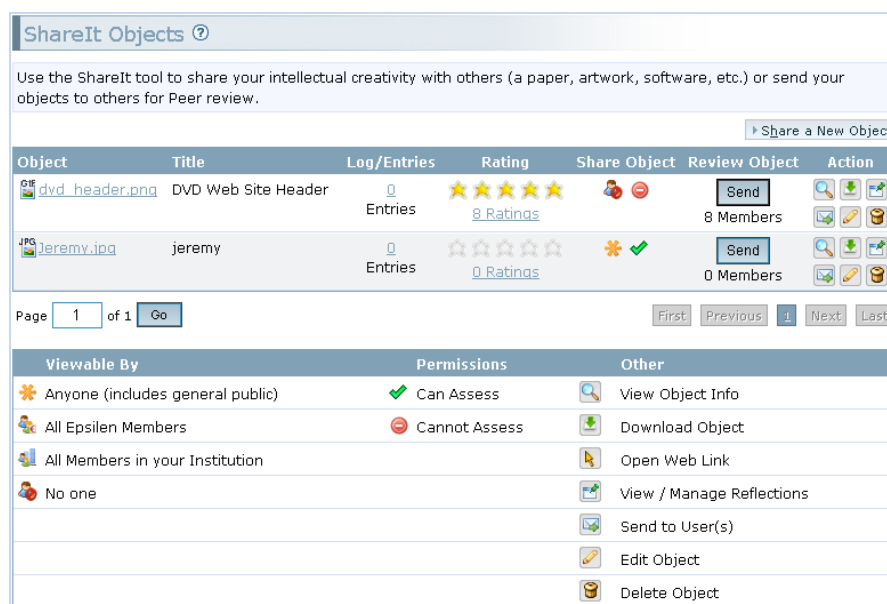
ShareIt Objects ⓘ

Use the ShareIt tool to share your intellectual creativity with others (a paper, artwork, software, etc.) or send your objects to others for Peer review.

Share a New Objec

| Object | Title | Log/Entries | Rating | Share Object | Review Object | Action |
|---|---|---|---|---|---|---|
| dvd_header.png | DVD Web Site Header | 0 Entries | 8 Ratings | | Send 8 Members | |
| Jeremy.jpg | jeremy | 0 Entries | 0 Ratings | | Send 0 Members | |

Page 1 of 1 Go

First Previous 1 Next Last

| Viewable By | Permissions | Other |
|---|---|---|
| Anyone (includes general public) | Can Assess | View Object Info |
| All Epsilen Members | Cannot Assess | Download Object |
| All Members in your Institution | | Open Web Link |
| No one | | View / Manage Reflections |
| | | Send to User(s) |
| | | Edit Object |
| | | Delete Object |